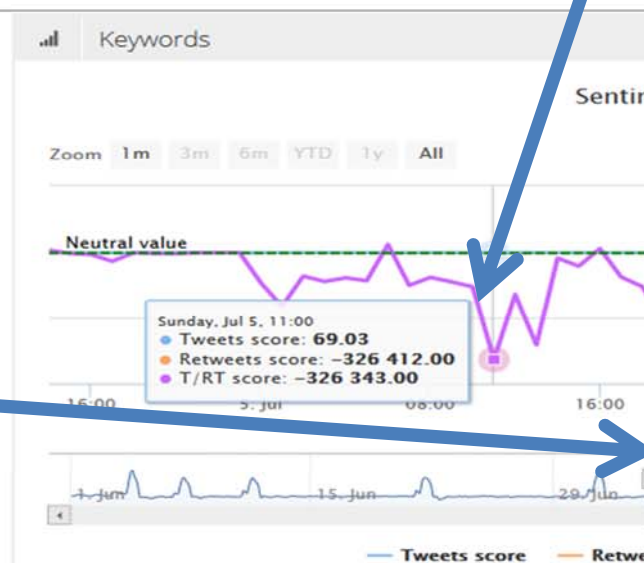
Keywords

Sentin

Zoom 1m 3m 6m YTD 1y All

Neutral value

Sunday, Jul 5, 11:00
● Tweets score: 69.03
● Retweets score: −326 412.00
● T/RT score: −326 343.00

16:00 5. Jul 08:00 16:00

1. Jun 15. Jun 29. Jun

— Tweets score — Retwe